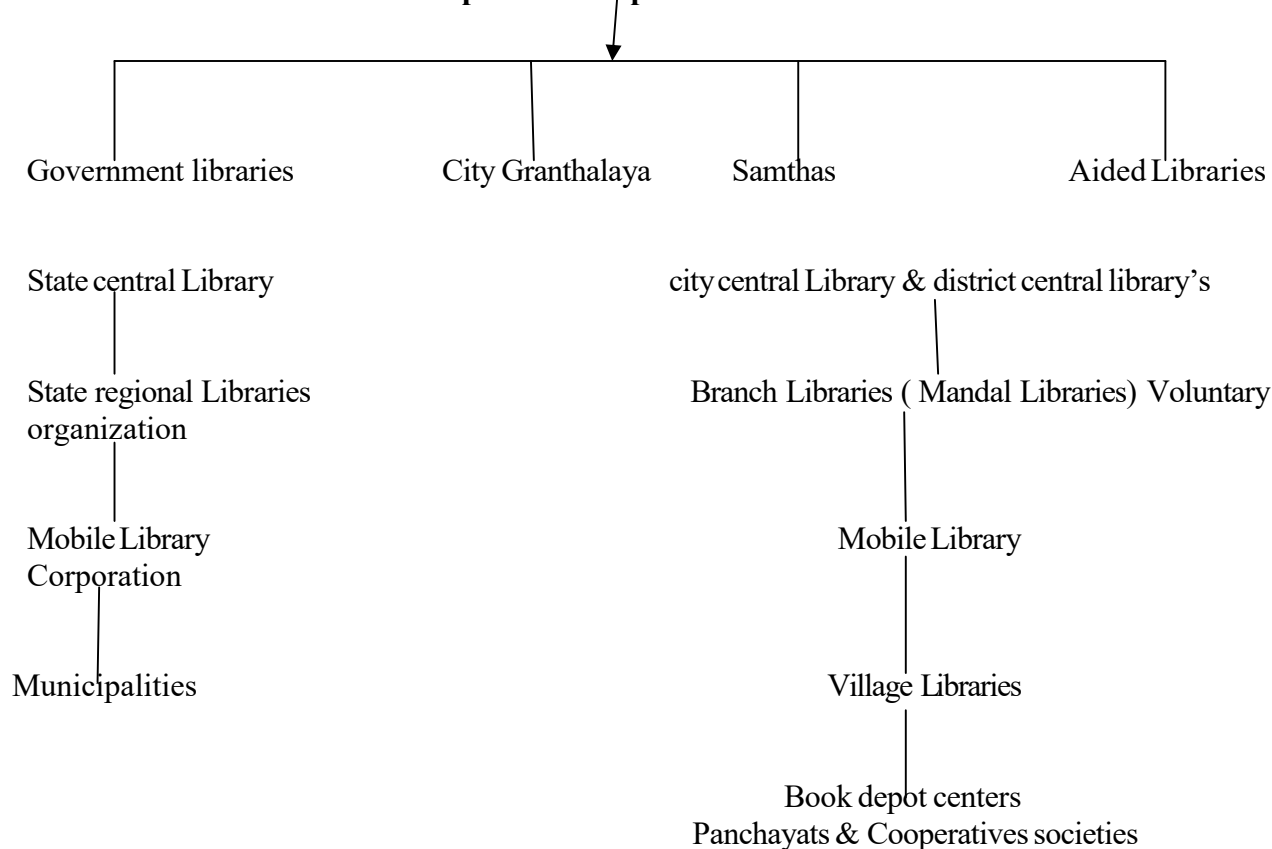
Government libraries

City Granthalaya

Samthas

Aided Libraries

State central Library

State regional Libraries organization

Mobile Library Corporation

Municipalities

city central Library & district central library's

Branch Libraries ( Mandal Libraries) Voluntary

Mobile Library

Village Libraries

Book depot centers
Panchayats & Cooperatives societies